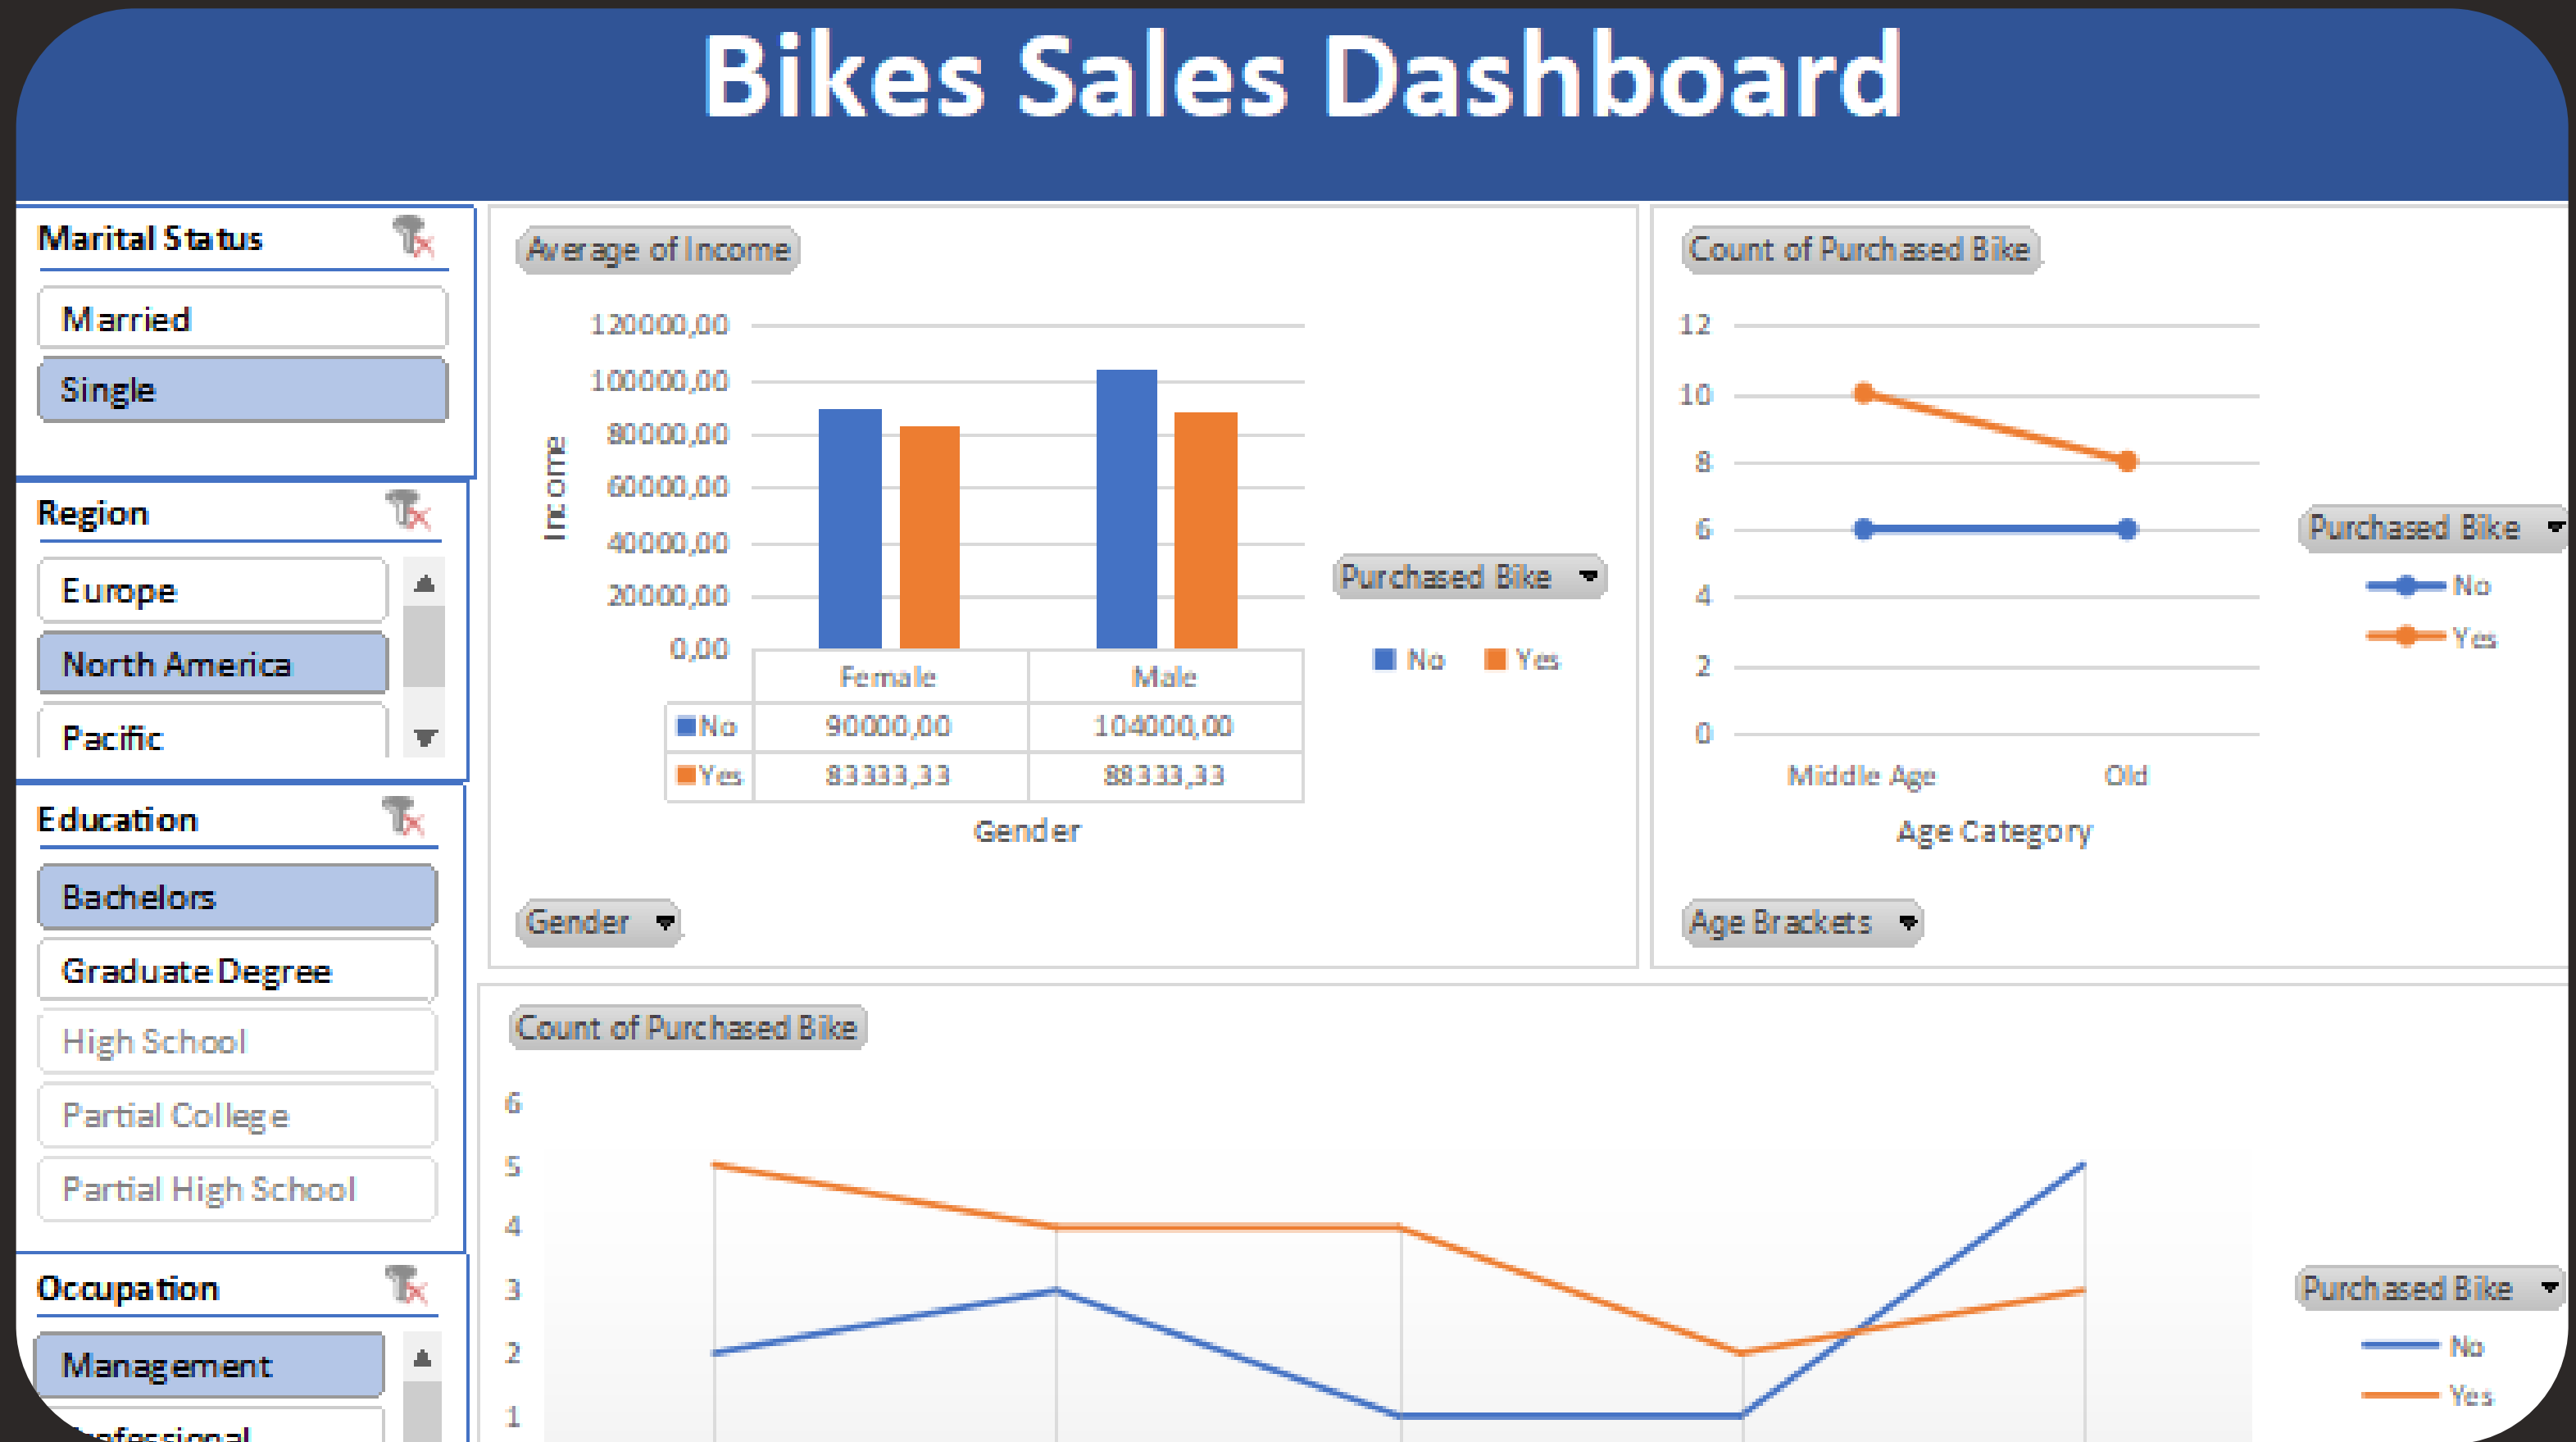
Bikes Sales Dashboard

Marital Status

Married

Single

Region

Europe

North America

Pacific

Education

Bachelors

Graduate Degree

High School

Partial College

Partial High School

Occupation

Management

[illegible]ofessional

Average of Income

Income

120000,00
100000,00
80000,00
60000,00
40000,00
20000,00
0,00

| | Female | Male |
|---|---|---|
| No | 90000,00 | 104000,00 |
| Yes | 83333,33 | 88333,33 |

Gender

Purchased Bike

No Yes

Gender

Count of Purchased Bike

12
10
8
6
4
2
0

Middle Age Old

Age Category

Purchased Bike

No
Yes

Age Brackets

Count of Purchased Bike

6
5
4
3
2
1

Purchased Bike

No
Yes